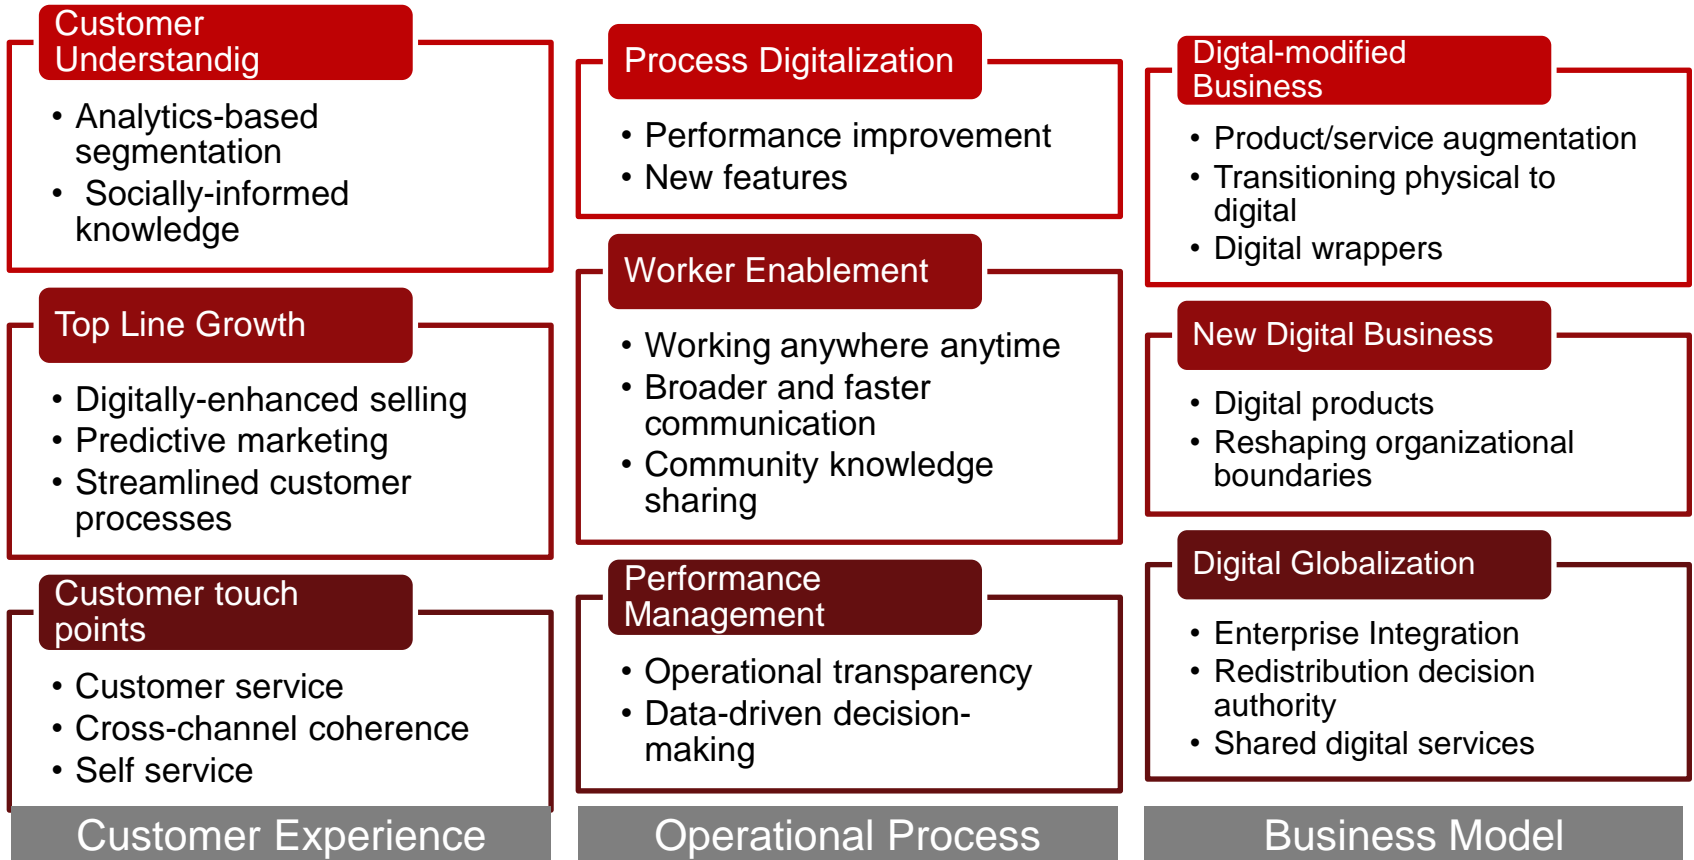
Customer Understandig

• Analytics-based segmentation
• Socially-informed knowledge

Top Line Growth

• Digitally-enhanced selling
• Predictive marketing
• Streamlined customer processes

Customer touch points

• Customer service
• Cross-channel coherence
• Self service

Customer Experience

Process Digitalization

• Performance improvement
• New features

Worker Enablement

• Working anywhere anytime
• Broader and faster communication
• Community knowledge sharing

Performance Management

• Operational transparency
• Data-driven decision-making

Operational Process

Digtal-modified Business

• Product/service augmentation
• Transitioning physical to digital
• Digital wrappers

New Digital Business

• Digital products
• Reshaping organizational boundaries

Digital Globalization

• Enterprise Integration
• Redistribution decision authority
• Shared digital services

Business Model